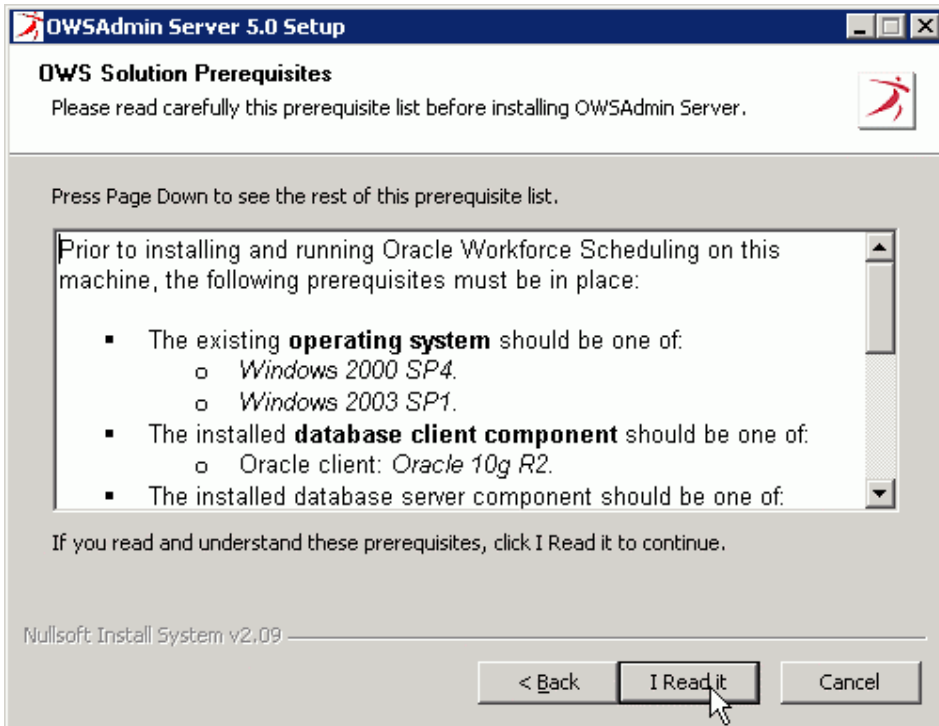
OWSAdmin Server 5.0 Setup

OWS Solution Prerequisites

Please read carefully this prerequisite list before installing OWSAdmin Server.

Press Page Down to see the rest of this prerequisite list.

Prior to installing and running Oracle Workforce Scheduling on this machine, the following prerequisites must be in place:

- The existing **operating system** should be one of:
  - o *Windows 2000 SP4.*
  - o *Windows 2003 SP1.*
- The installed **database client component** should be one of:
  - o Oracle client: *Oracle 10g R2.*
- The installed database server component should be one of:

If you read and understand these prerequisites, click I Read it to continue.

Nullsoft Install System v2.09

< Back

I Read it

Cancel